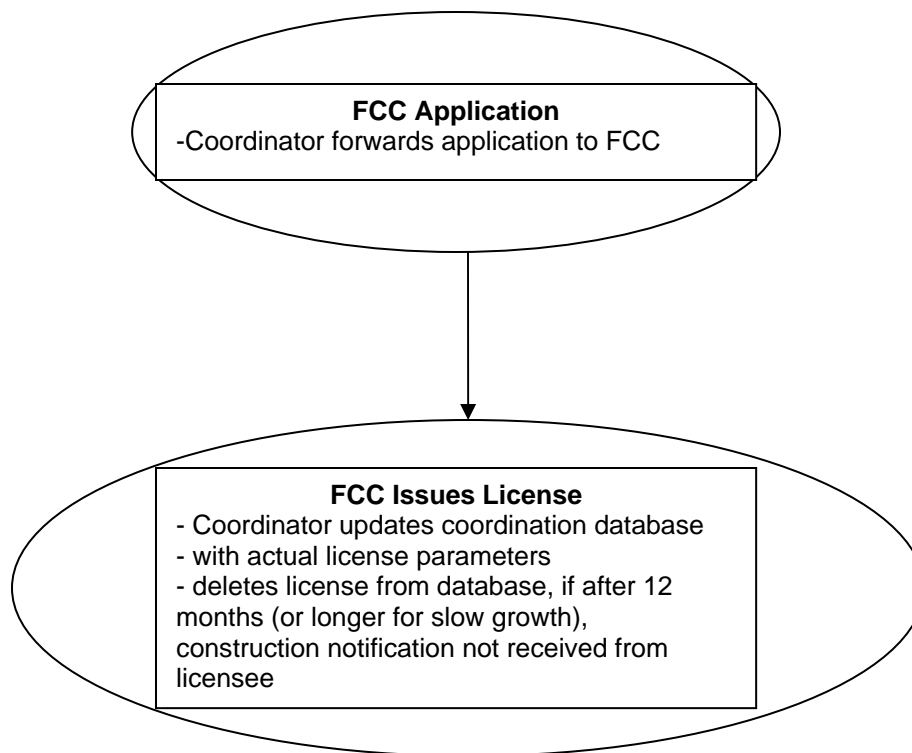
**FCC Application**
-Coordinator forwards application to FCC

**FCC Issues License**
- Coordinator updates coordination database
- with actual license parameters
- deletes license from database, if after 12 months (or longer for slow growth), construction notification not received from licensee